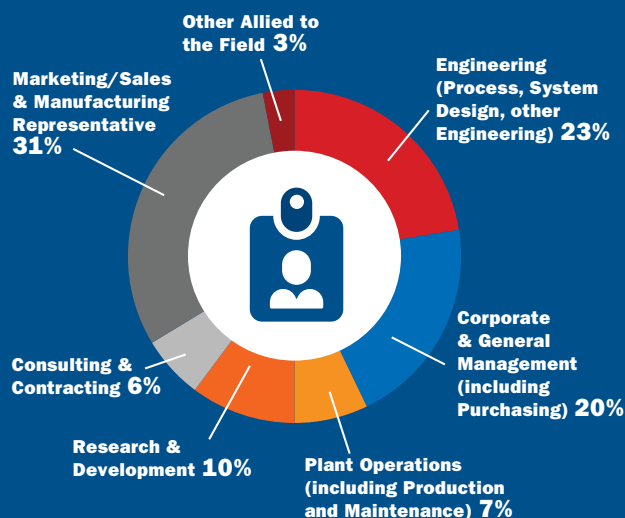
Other Allied to the Field 3%

Marketing/Sales & Manufacturing Representative 31%

Engineering (Process, System Design, other Engineering) 23%

Corporate & General Management (including Purchasing) 20%

Consulting & Contracting 6%

Research & Development 10%

Plant Operations (including Production and Maintenance) 7%